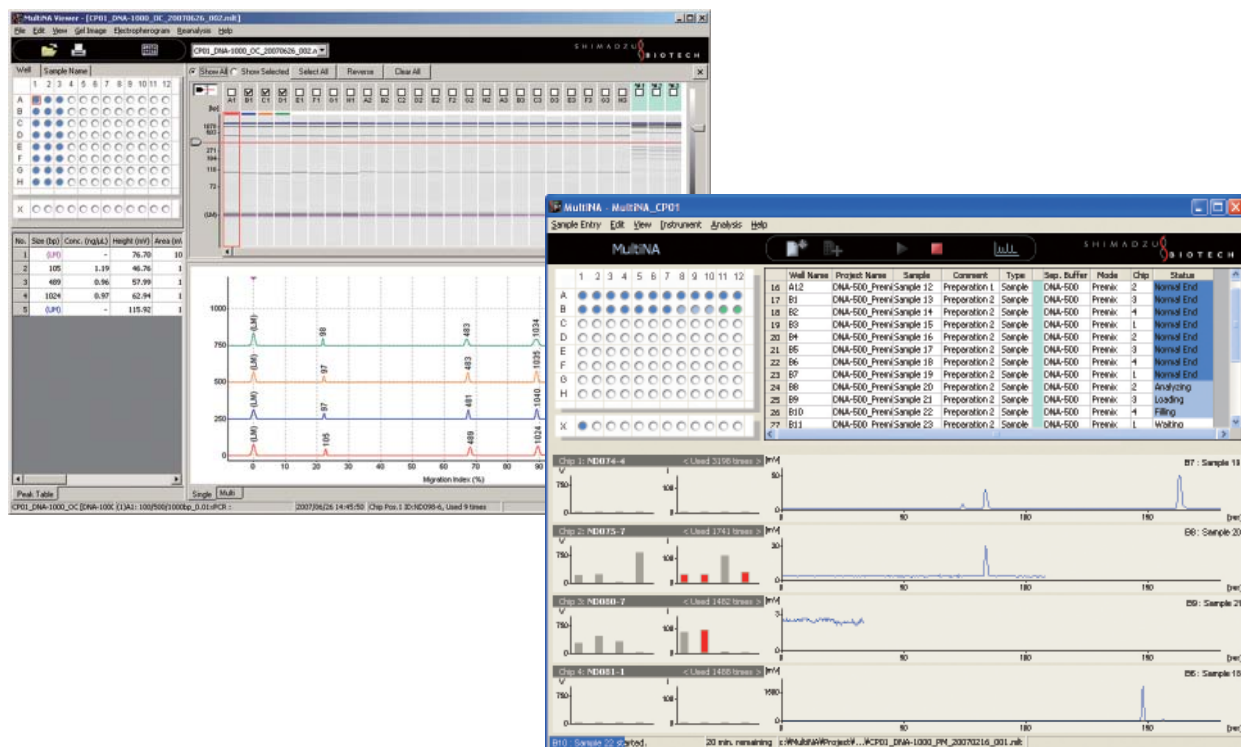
MultiNA Viewer - [CP01_DNA-1000_OC_20070626_002.mlt]

File Edit View Gel Image Electropherogram Reanalysis Help

CP01_DNA-1000_OC_20070626_002.m

SHIMADZU BIOTECH

Well Sample Name

1 2 3 4 5 6 7 8 9 10 11 12

A
B
C
D
E
F
G
H

X

Show All Show Selected Select All Reverse Clear All

A1 B1 C1 D1 E1 F1 G1 H1 A2 B2 C2 D2 E2 F2 G2 H2 A3 B3 C3 D3 E3 F3 G3 H3

(bp)

1079
603
271
194
118
72
(LM)

| No. | Size (bp) | Conc. (ng/μL) | Height (mV) | Area (m |
|---|---|---|---|---|
| 1 | (LM) | - | 76.70 | 10 |
| 2 | 105 | 1.19 | 46.76 | 1 |
| 3 | 489 | 0.96 | 57.99 | 1 |
| 4 | 1024 | 0.97 | 62.94 | 1 |
| 5 | (UM) | - | 115.92 | 1 |

1000
750
500
250
0

(LM) 98 483 1034
(LM) 97 483 1035
(LM) 97 481 1040
(LM) 105 489 1024

0 10 20 30 40 50 60 70 80 90

Migration Index (%)

Peak Table

Single Multi

CP01_DNA-1000_OC [DNA-100( (1)A1: 100/500/1000bp_0.01:PCR : 2007/06/26 14:45:50 Chip Pos.1 ID:ND098-6, Used 9 times

MultiNA - MultiNA_CP01

Sample Entry Edit View Instrument Analysis Help

MultiNA

SHIMADZU BIOTECH

1 2 3 4 5 6 7 8 9 10 11 12

A
B
C
D
E
F
G
H

X

| | Well Name | Project Name | Sample | Comment | Type | Sep. Buffer | Mode | Chip | Status |
|---|---|---|---|---|---|---|---|---|---|
| 16 | A12 | DNA-500_Preni | Sample 12 | Preparation 1 | Sample | DNA-500 | Premix | 2 | Normal End |
| 17 | B1 | DNA-500_Preni | Sample 13 | Preparation 2 | Sample | DNA-500 | Premix | 3 | Normal End |
| 18 | B2 | DNA-500_Preni | Sample 14 | Preparation 2 | Sample | DNA-500 | Premix | 4 | Normal End |
| 19 | B3 | DNA-500_Preni | Sample 15 | Preparation 2 | Sample | DNA-500 | Premix | 1 | Normal End |
| 20 | B4 | DNA-500_Preni | Sample 16 | Preparation 2 | Sample | DNA-500 | Premix | 2 | Normal End |
| 21 | B5 | DNA-500_Preni | Sample 17 | Preparation 2 | Sample | DNA-500 | Premix | 3 | Normal End |
| 22 | B6 | DNA-500_Preni | Sample 18 | Preparation 2 | Sample | DNA-500 | Premix | 4 | Normal End |
| 23 | B7 | DNA-500_Preni | Sample 19 | Preparation 2 | Sample | DNA-500 | Premix | 1 | Normal End |
| 24 | B8 | DNA-500_Preni | Sample 20 | Preparation 2 | Sample | DNA-500 | Premix | 2 | Analyzing |
| 25 | B9 | DNA-500_Preni | Sample 21 | Preparation 2 | Sample | DNA-500 | Premix | 3 | Loading |
| 26 | B10 | DNA-500_Preni | Sample 22 | Preparation 2 | Sample | DNA-500 | Premix | 4 | Filling |
| 27 | B11 | DNA-500_Preni | Sample 23 | Preparation 2 | Sample | DNA-500 | Premix | 1 | Waiting |

Chip 1: ND074-4 < Used 5198 times >
V 750 0
100 0
[mV] B7 : Sample 19
50 100 150 [sec]

Chip 2: ND075-7 < Used 1741 times >
V 750 0
100 0
[mV] 50 B8 : Sample 20
50 100 150 [sec]

Chip 3: ND080-7 < Used 1482 times >
V 750 0
100 0
[mV] 3 B9 : Sample 21
50 100 150 [sec]

Chip 4: ND081-1 < Used 1488 times >
V 750 0
100 0
[mV] 1500 B6 : Sample 18
50 100 150 [sec]

B10 : Sample 22 started. 20 min. remaining c:¥MultiNA¥Project¥...¥CP01_DNA-1000_PM_20070216_001.mlt